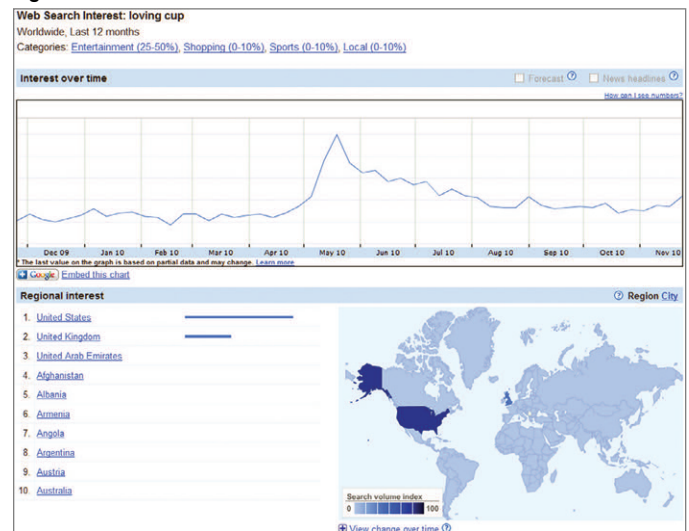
Web Search Interest: loving cup
Worldwide, Last 12 months
Categories: Entertainment (25-50%), Shopping (0-10%), Sports (0-10%), Local (0-10%)

Interest over time

Forecast ? News headlines ?

How can I see numbers?

Dec 09 Jan 10 Feb 10 Mar 10 Apr 10 May 10 Jun 10 Jul 10 Aug 10 Sep 10 Oct 10 Nov 10

* The last value on the graph is based on partial data and may change. Learn more

Google Embed this chart

Regional interest

? Region City

1. United States
2. United Kingdom
3. United Arab Emirates
4. Afghanistan
5. Albania
6. Armenia
7. Angola
8. Argentina
9. Austria
10. Australia

Search volume index
0 100

View change over time ?